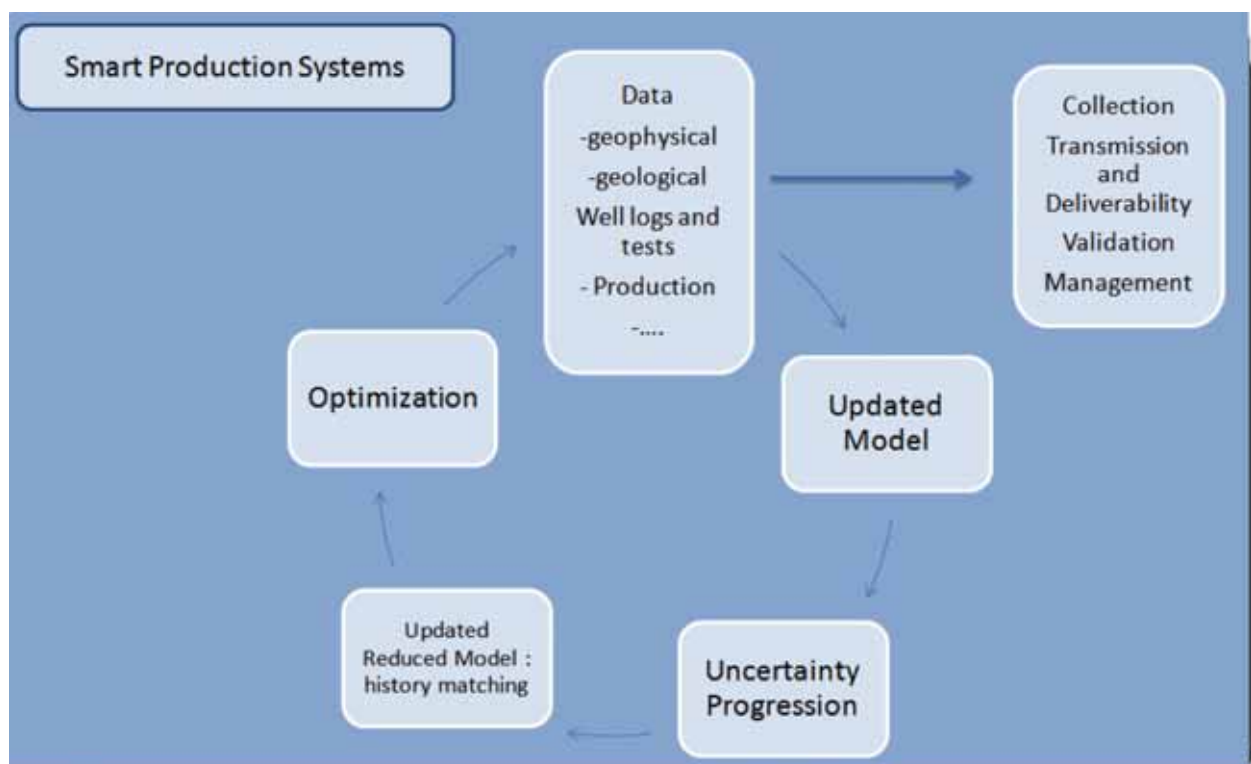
Smart Production Systems

Data
-geophysical
-geological
Well logs and tests
- Production
-....

Collection
Transmission and Deliverability
Validation
Management

Updated Model

Uncertainty Progression

Updated Reduced Model : history matching

Optimization